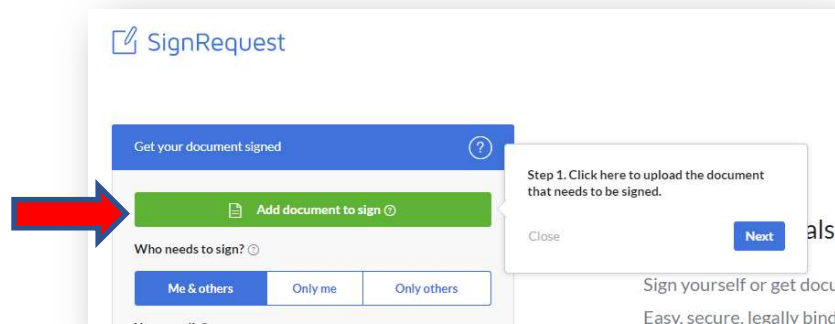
SignRequest

Get your document signed

?

Add document to sign ?

Who needs to sign? ?

Me & others | Only me | Only others

Step 1. Click here to upload the document that needs to be signed.

Close

Next

als

Sign yourself or get docu

Easy, secure, legally bind